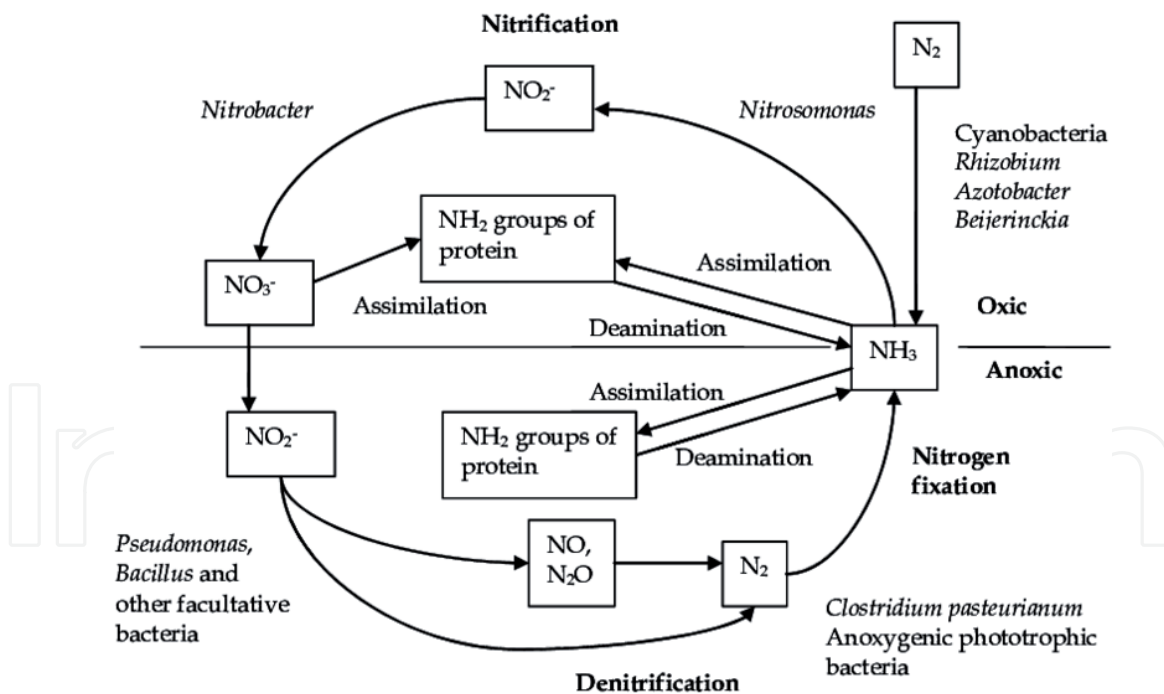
Nitrification

$N_2$

$NO_2^-$

Nitrobacter

Nitrosomonas

Cyanobacteria
Rhizobium
Azotobacter
Beijerinckia

$NH_2$ groups of protein

Assimilation

$NO_3^-$

Assimilation

Oxic

Deamination

$NH_3$

Anoxic

Assimilation

$NO_2^-$

$NH_2$ groups of protein

Deamination

Nitrogen fixation

Pseudomonas, Bacillus and other facultative bacteria

NO, $N_2O$

$N_2$

Clostridium pasteurianum
Anoxygenic phototrophic bacteria

Denitrification